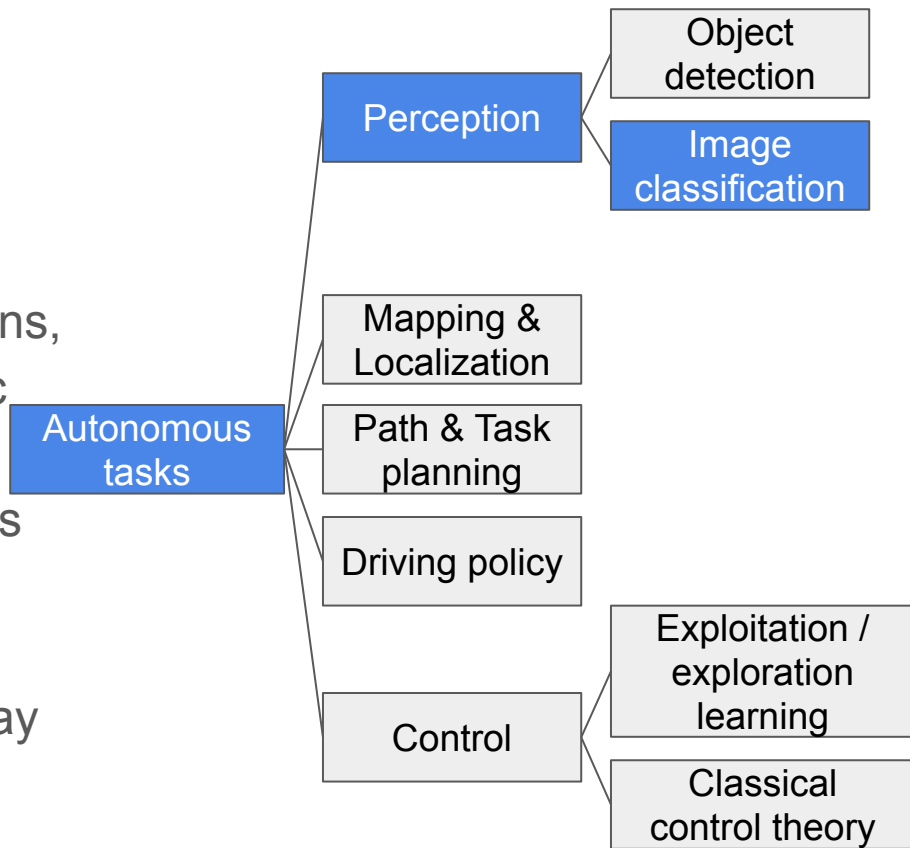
ns,
c
s
ay

Autonomous tasks

Perception

Object detection

Image classification

Mapping & Localization

Path & Task planning

Driving policy

Control

Exploitation / exploration learning

Classical control theory